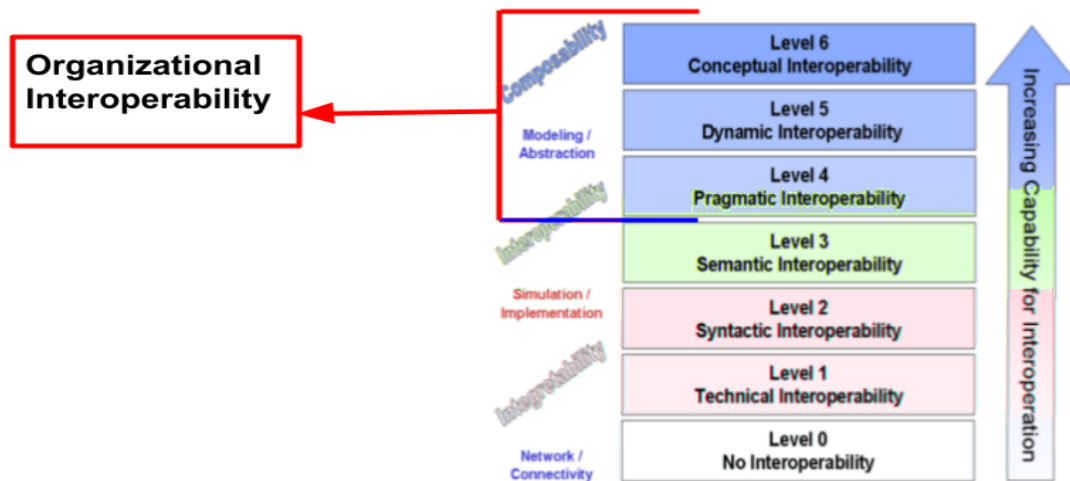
Organizational Interoperability

Composability

Modeling / Abstraction

Interoperability

Simulation / Implementation

Integratability

Network / Connectivity

Level 6
Conceptual Interoperability

Level 5
Dynamic Interoperability

Level 4
Pragmatic Interoperability

Level 3
Semantic Interoperability

Level 2
Syntactic Interoperability

Level 1
Technical Interoperability

Level 0
No Interoperability

Increasing Capability for Interoperation